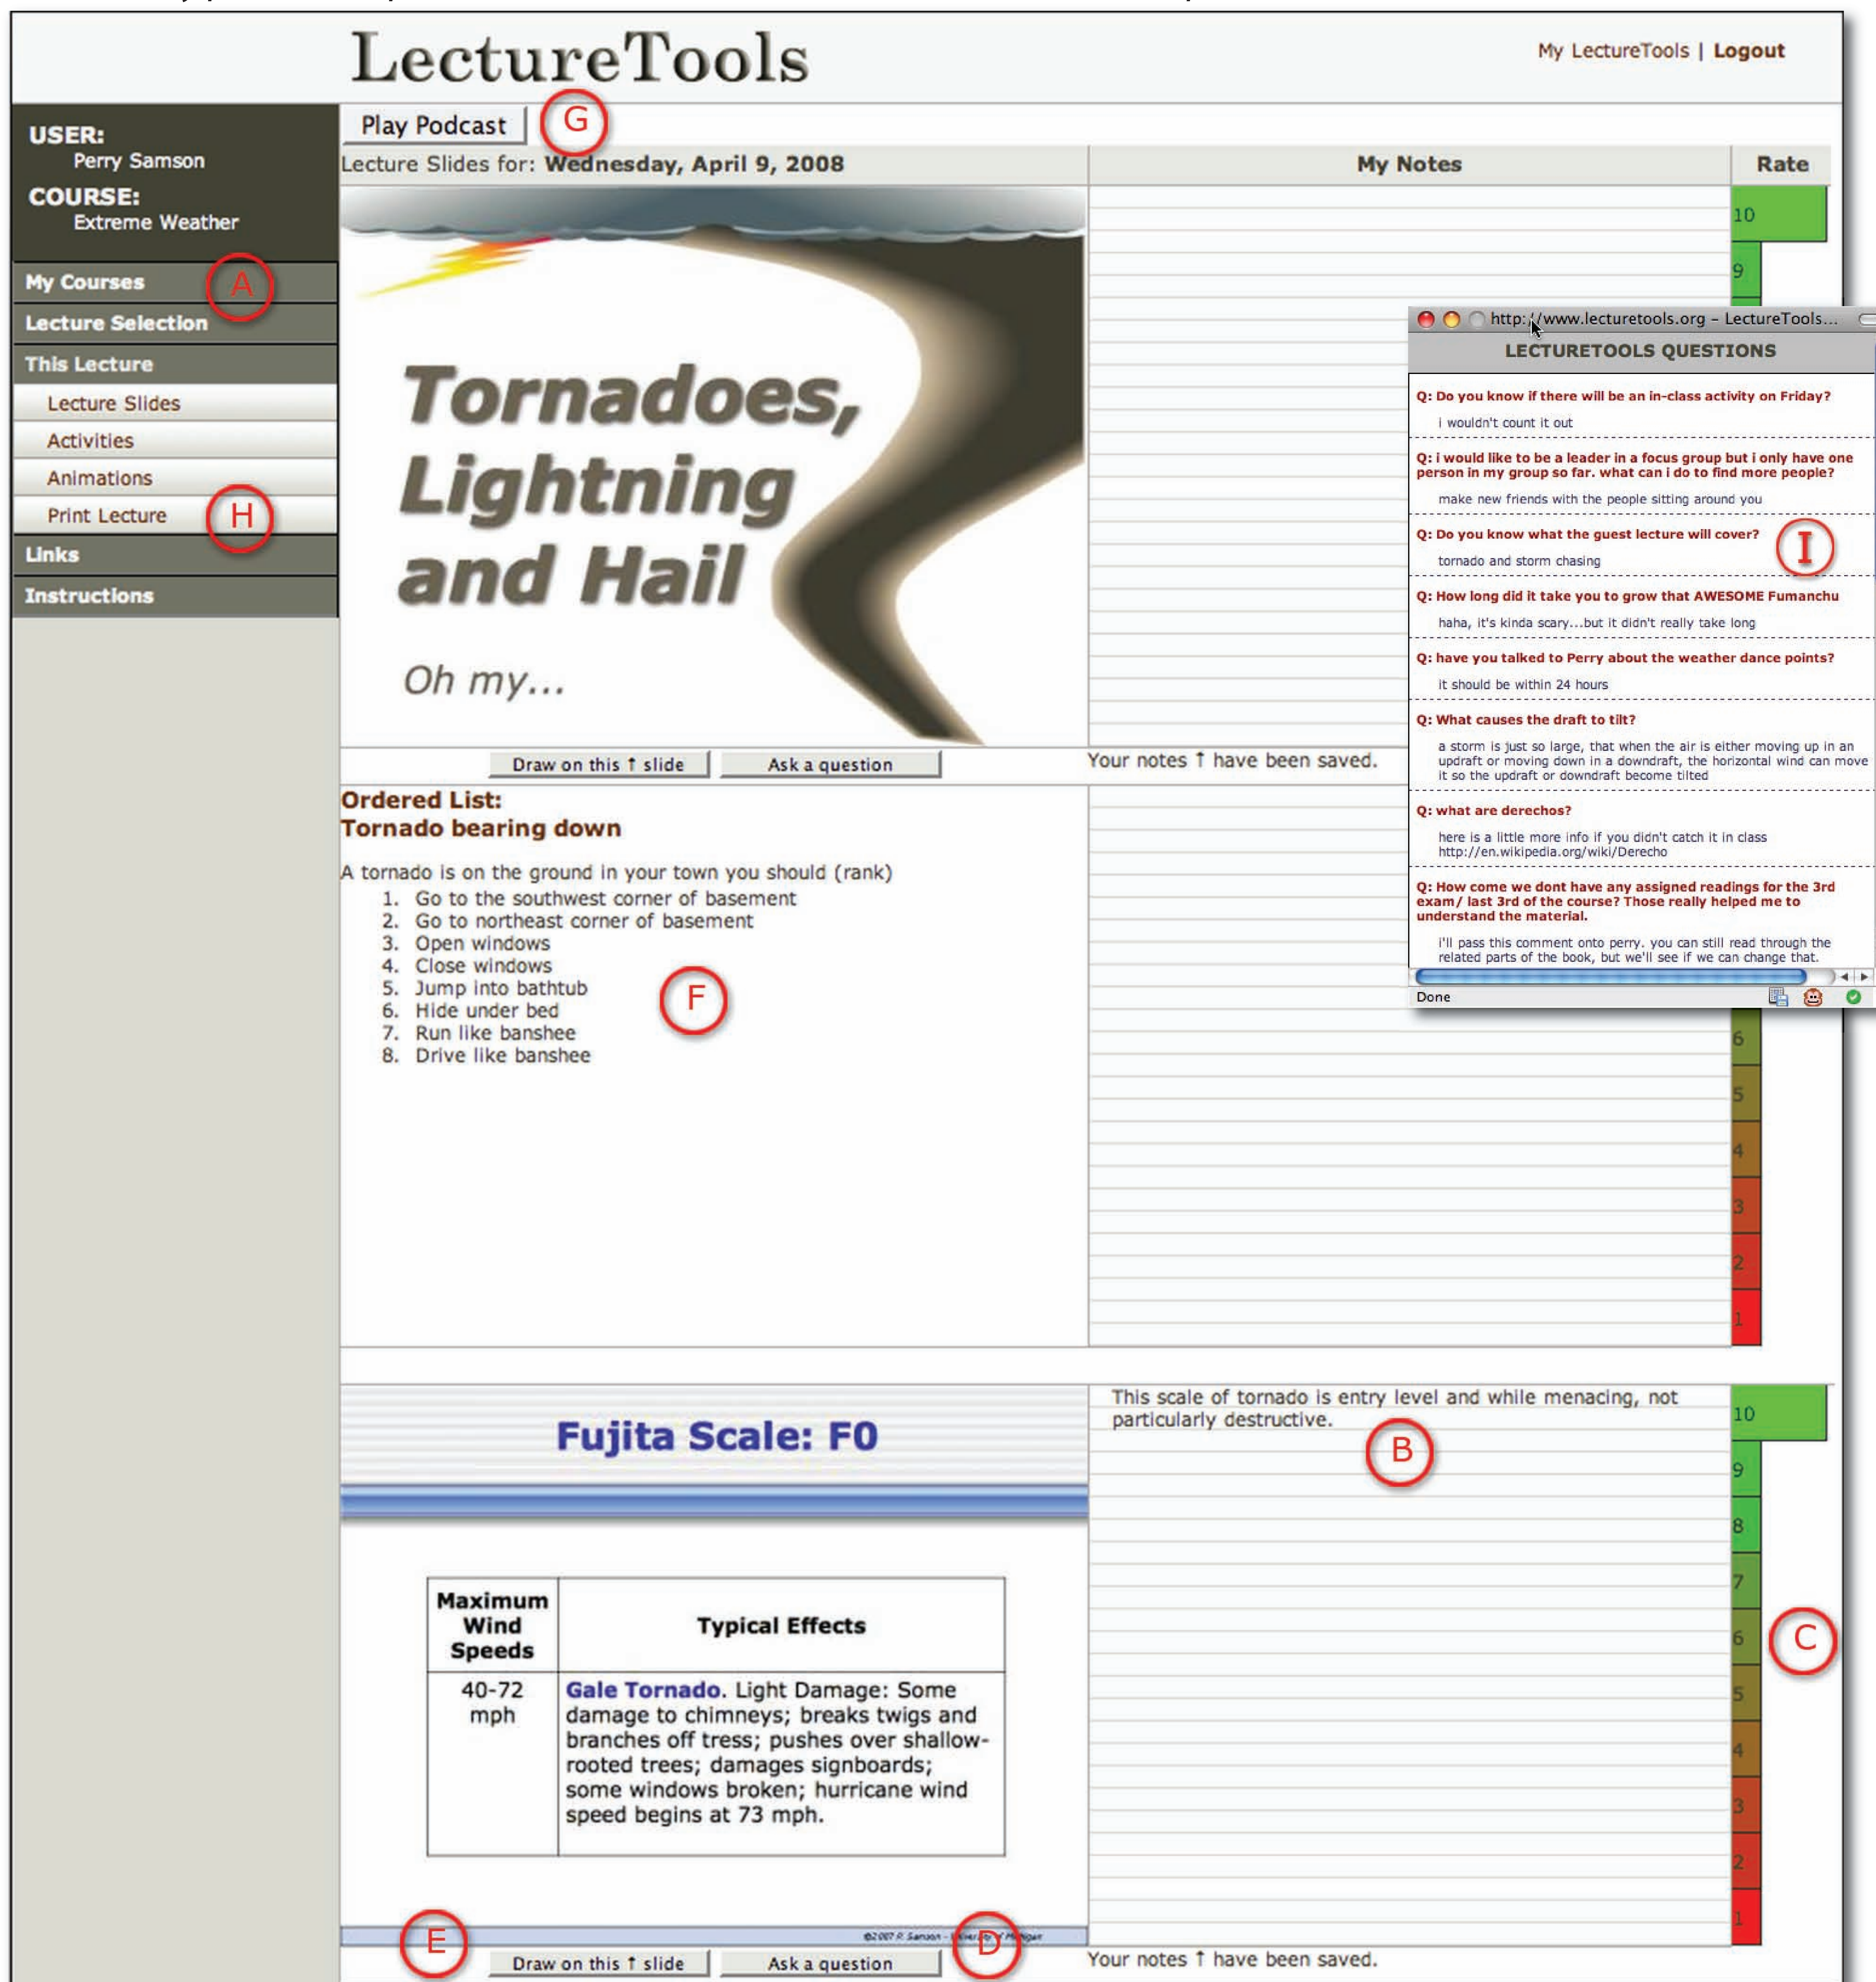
LectureTools

My LectureTools | Logout

USER:
Perry Samson
COURSE:
Extreme Weather

My Courses
Lecture Selection
This Lecture
Lecture Slides
Activities
Animations
Print Lecture
Links
Instructions

A
H

Play Podcast
G

Lecture Slides for: Wednesday, April 9, 2008

My Notes

Rate

Tornadoes, Lightning and Hail

Oh my...

10
9

http://www.lecturetools.org – LectureTools...

LECTURETOOLS QUESTIONS

Q: Do you know if there will be an in-class activity on Friday?
i wouldn't count it out

Q: i would like to be a leader in a focus group but i only have one person in my group so far. what can i do to find more people?
make new friends with the people sitting around you

Q: Do you know what the guest lecture will cover?
tornado and storm chasing

I

Q: How long did it take you to grow that AWESOME Fumanchu
haha, it's kinda scary...but it didn't really take long

Q: have you talked to Perry about the weather dance points?
it should be within 24 hours

Q: What causes the draft to tilt?
a storm is just so large, that when the air is either moving up in an updraft or moving down in a downdraft, the horizontal wind can move it so the updraft or downdraft become tilted

Q: what are derechos?
here is a little more info if you didn't catch it in class http://en.wikipedia.org/wiki/Derecho

Q: How come we dont have any assigned readings for the 3rd exam/ last 3rd of the course? Those really helped me to understand the material.
i'll pass this comment onto perry. you can still read through the related parts of the book, but we'll see if we can change that.

Done

Draw on this ↑ slide
Ask a question
Your notes ↑ have been saved.

Ordered List:
Tornado bearing down

A tornado is on the ground in your town you should (rank)
1. Go to the southwest corner of basement
2. Go to northeast corner of basement
3. Open windows
4. Close windows
5. Jump into bathtub
6. Hide under bed
7. Run like banshee
8. Drive like banshee

F

6
5
4
3
2
1

Fujita Scale: F0

This scale of tornado is entry level and while menacing, not particularly destructive.

B

| Maximum Wind Speeds | Typical Effects |
|---|---|
| 40-72 mph | Gale Tornado. Light Damage: Some damage to chimneys; breaks twigs and branches off tress; pushes over shallow-rooted trees; damages signboards; some windows broken; hurricane wind speed begins at 73 mph. |

10
9
8
7
6
5
4
3
2
1

C

E
D

Draw on this ↑ slide
Ask a question
Your notes ↑ have been saved.